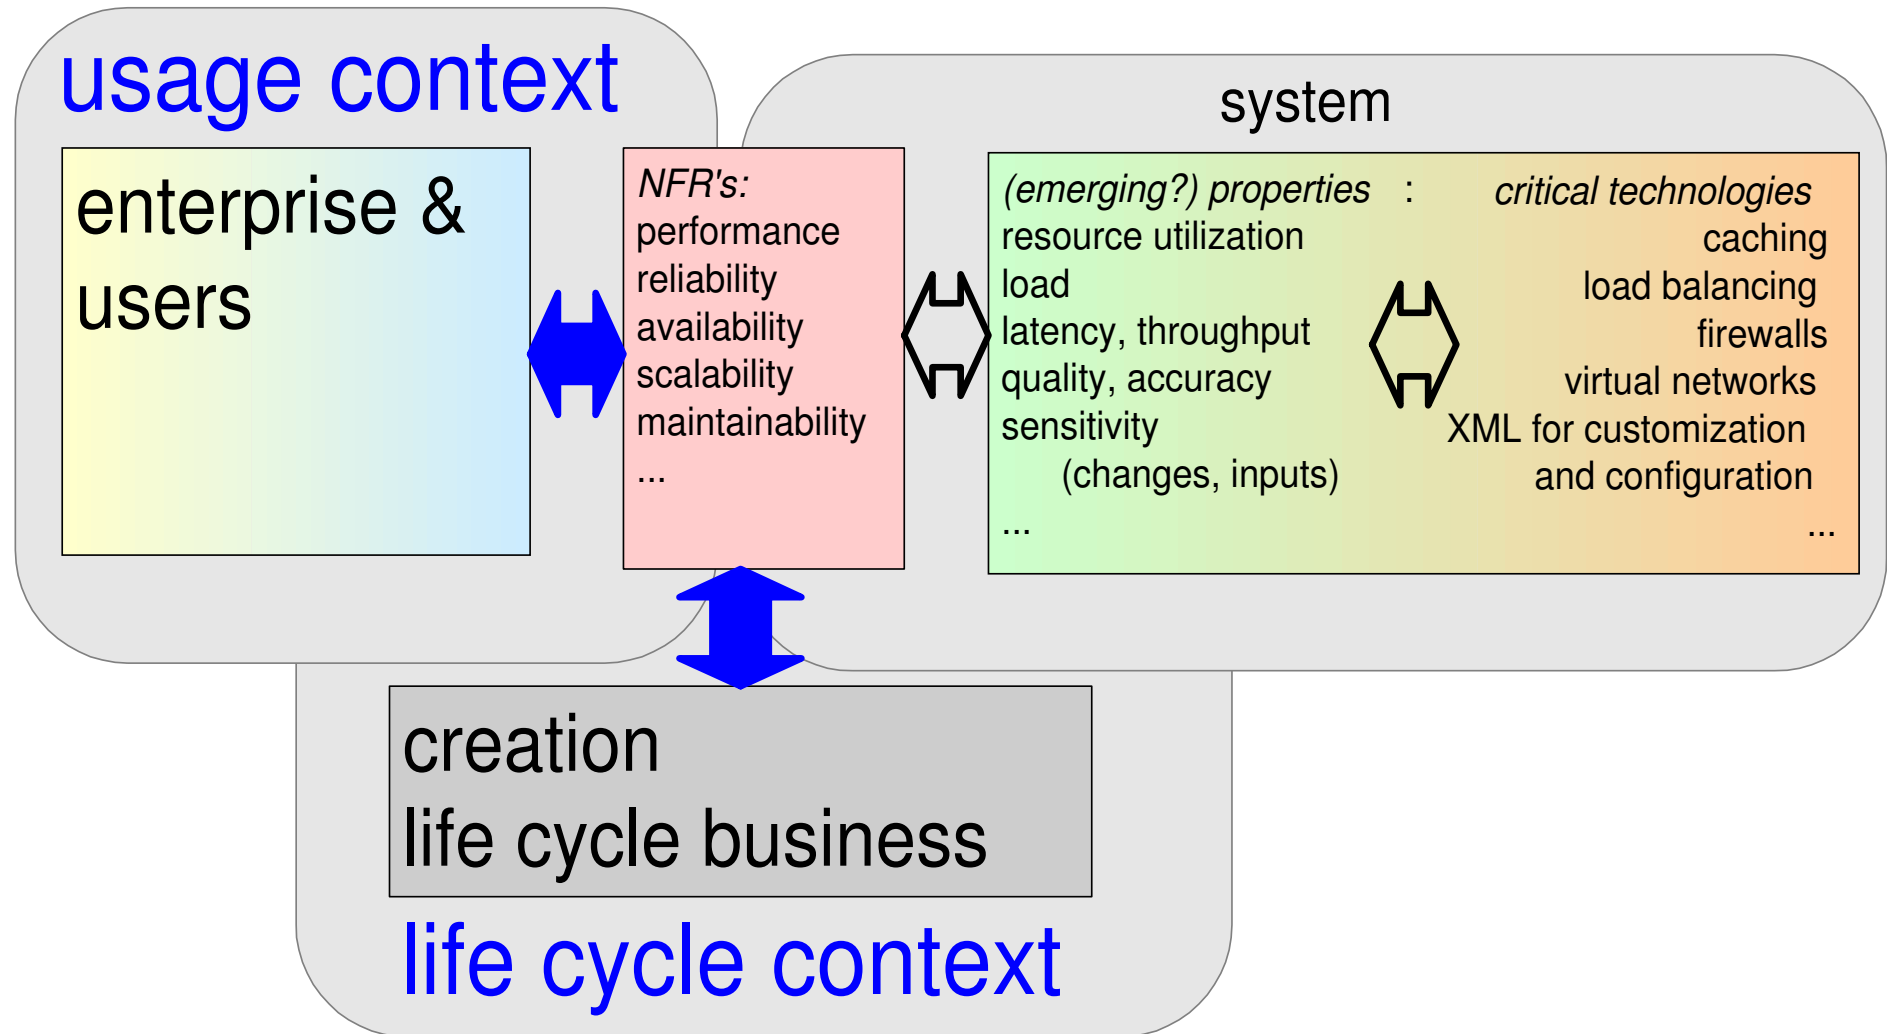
usage context

enterprise & users

NFR's:
performance
reliability
availability
scalability
maintainability
...

system

(emerging?) properties :
resource utilization
load
latency, throughput
quality, accuracy
sensitivity
(changes, inputs)
...

critical technologies
caching
load balancing
firewalls
virtual networks
XML for customization and configuration
...

creation
life cycle business

life cycle context